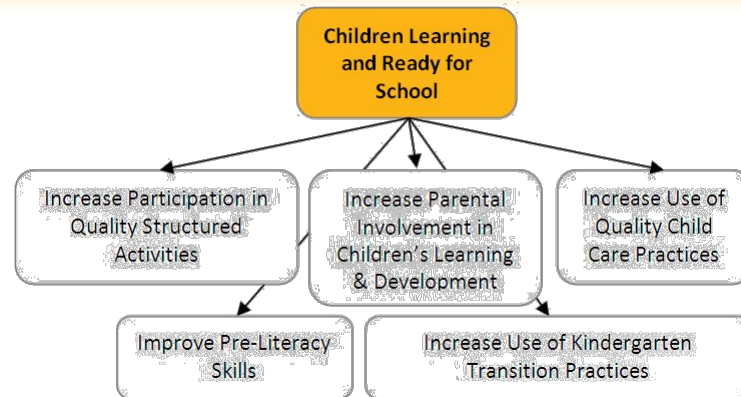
Children Learning and Ready for School

Increase Participation in Quality Structured Activities

Increase Parental Involvement in Children's Learning & Development

Increase Use of Quality Child Care Practices

Improve Pre-Literacy Skills

Increase Use of Kindergarten Transition Practices